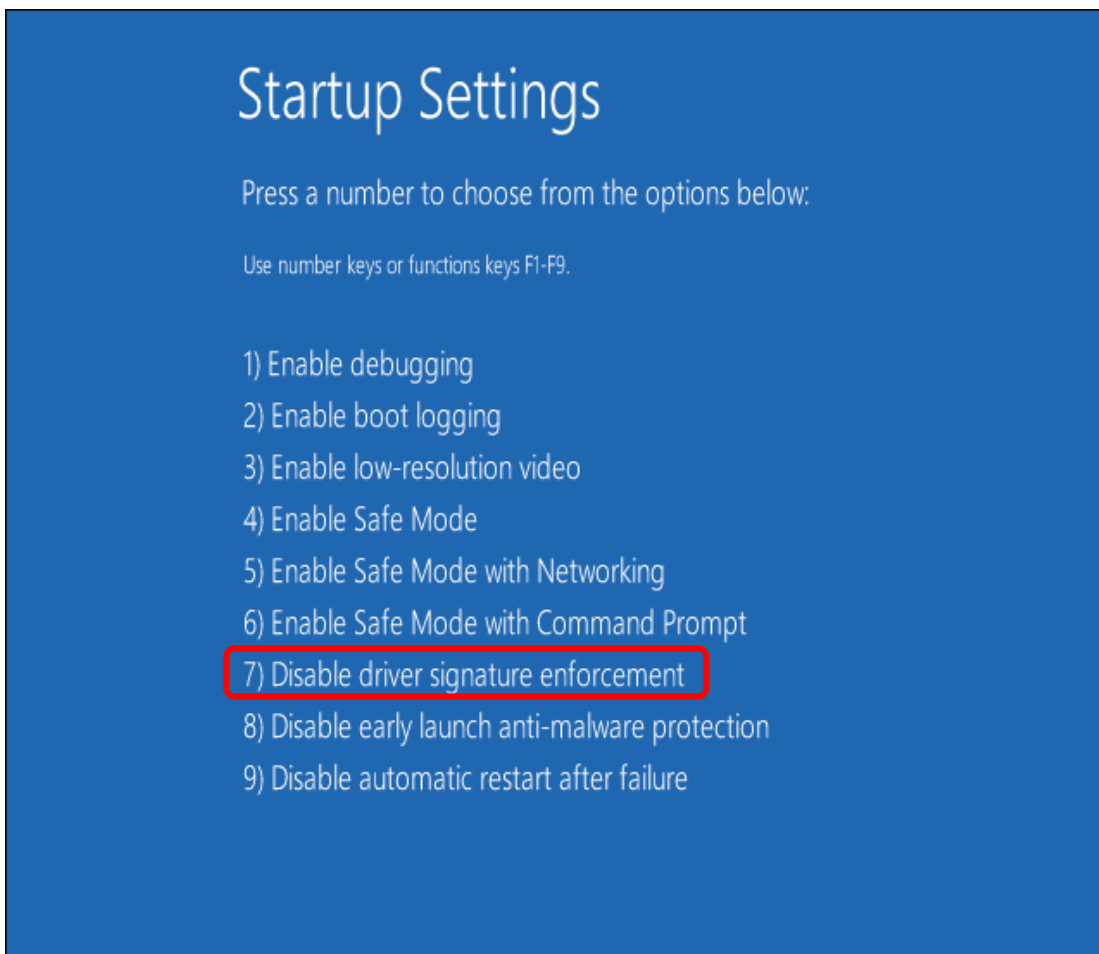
Startup Settings

Press a number to choose from the options below:

Use number keys or functions keys F1-F9.

1) Enable debugging
2) Enable boot logging
3) Enable low-resolution video
4) Enable Safe Mode
5) Enable Safe Mode with Networking
6) Enable Safe Mode with Command Prompt
7) Disable driver signature enforcement
8) Disable early launch anti-malware protection
9) Disable automatic restart after failure